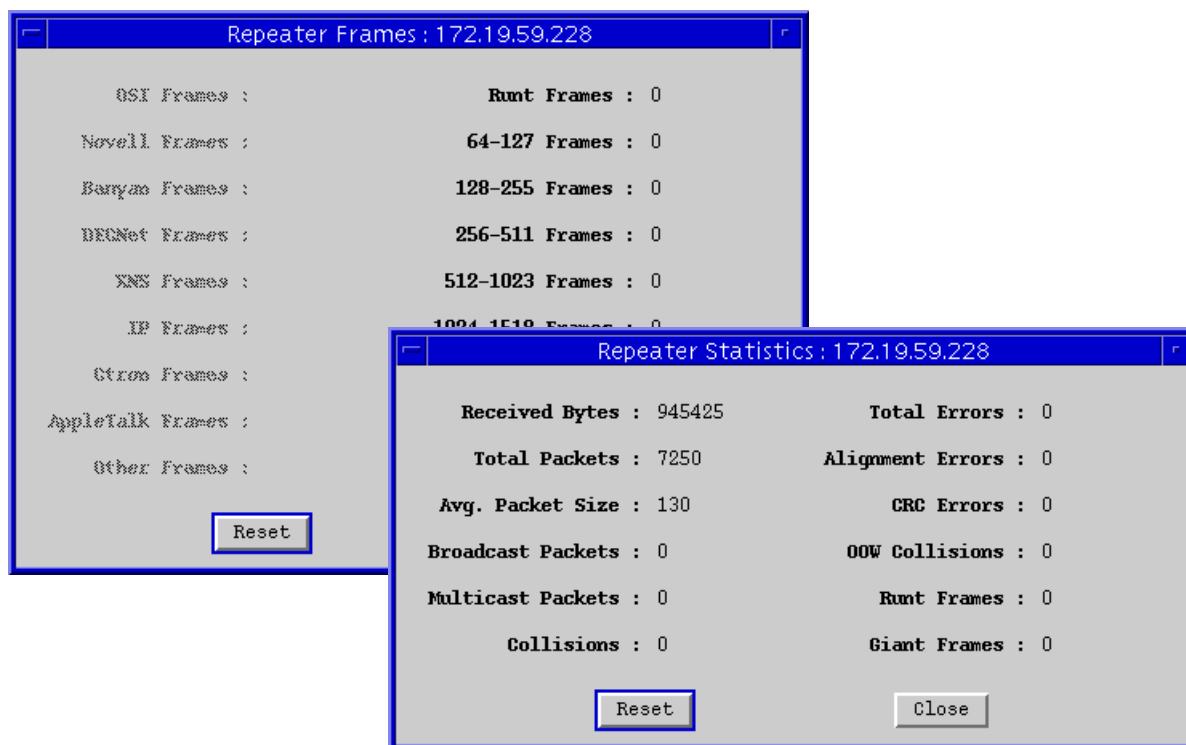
Repeater Frames : 172.19.59.228

OSI Frames :

Novell Frames :

Banyan Frames :

DECNet Frames :

XNS Frames :

IP Frames :

Ctron Frames :

AppleTalk Frames :

Other Frames :

Runt Frames : 0

64-127 Frames : 0

128-255 Frames : 0

256-511 Frames : 0

512-1023 Frames : 0

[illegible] Frames : 0

Reset

Repeater Statistics : 172.19.59.228

Received Bytes : 945425

Total Packets : 7250

Avg. Packet Size : 130

Broadcast Packets : 0

Multicast Packets : 0

Collisions : 0

Total Errors : 0

Alignment Errors : 0

CRC Errors : 0

OOW Collisions : 0

Runt Frames : 0

Giant Frames : 0

Reset

Close